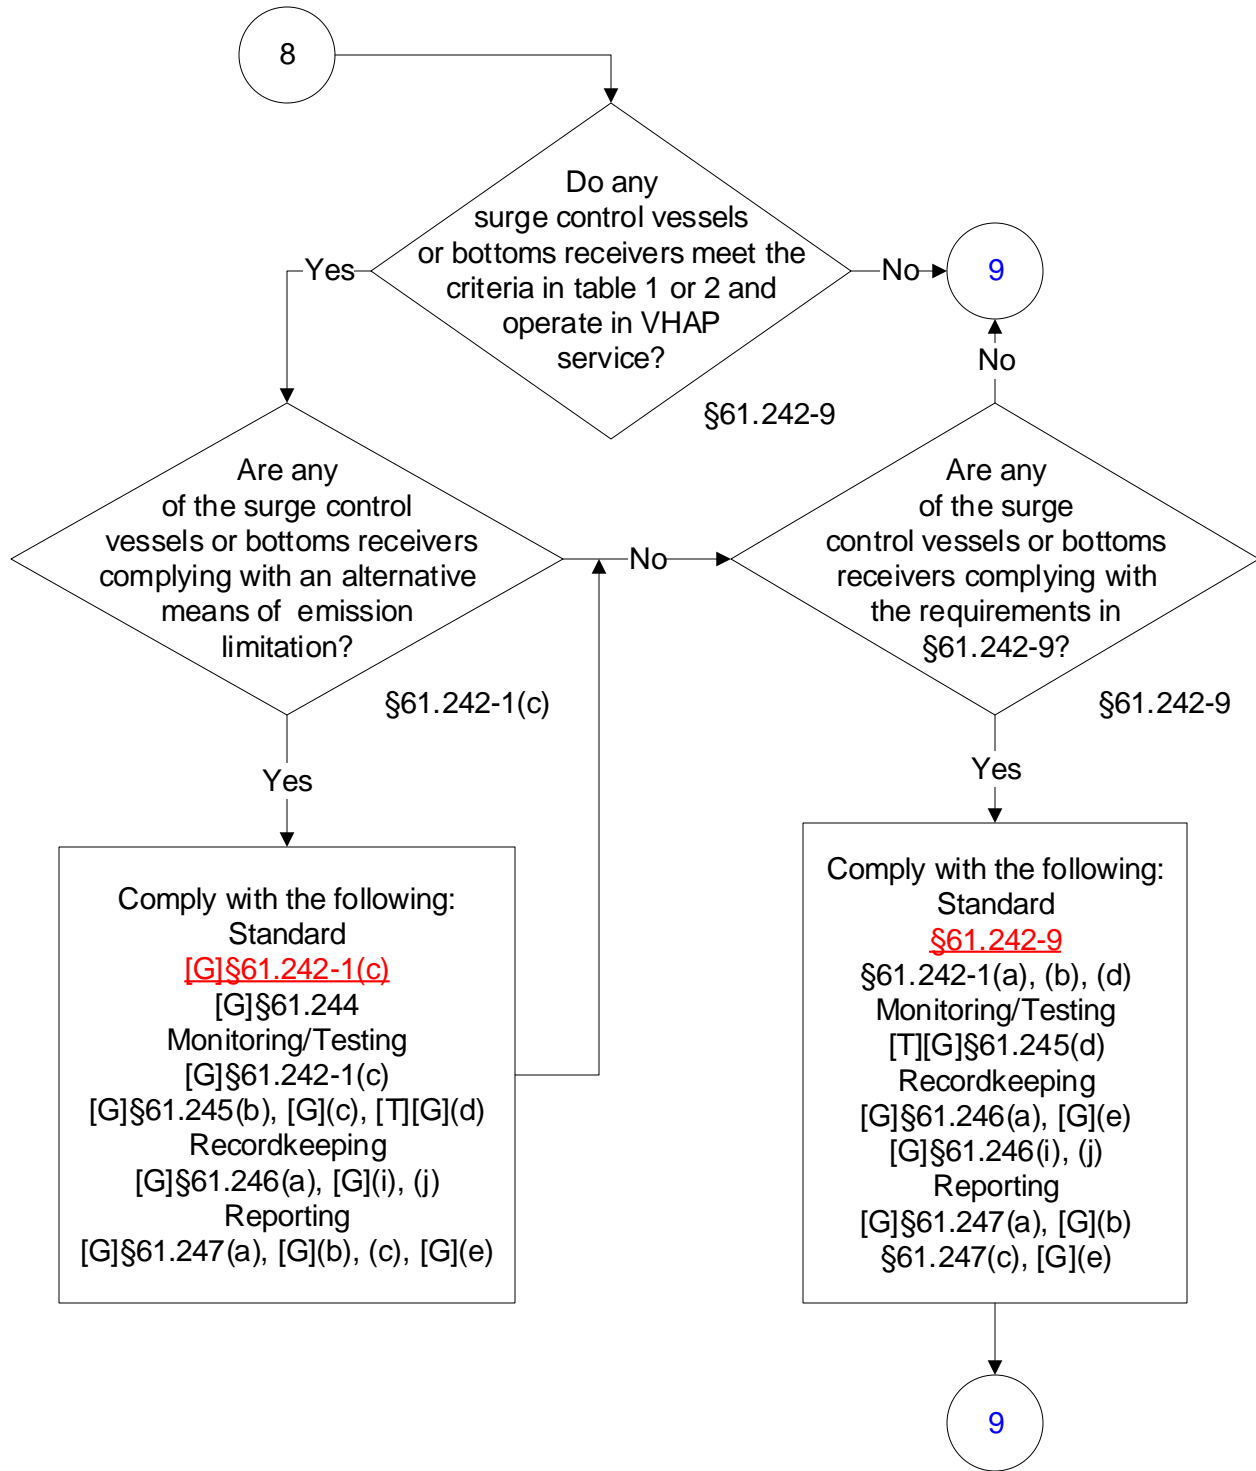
8

Do any surge control vessels or bottoms receivers meet the criteria in table 1 or 2 and operate in VHAP service?

§61.242-9

Yes

No

9

No

Are any of the surge control vessels or bottoms receivers complying with an alternative means of emission limitation?

§61.242-1(c)

No

Are any of the surge control vessels or bottoms receivers complying with the requirements in §61.242-9?

§61.242-9

Yes

Yes

Comply with the following:
Standard
[G]§61.242-1(c)
[G]§61.244
Monitoring/Testing
[G]§61.242-1(c)
[G]§61.245(b), [G](c), [T][G](d)
Recordkeeping
[G]§61.246(a), [G](i), (j)
Reporting
[G]§61.247(a), [G](b), (c), [G](e)

Comply with the following:
Standard
§61.242-9
§61.242-1(a), (b), (d)
Monitoring/Testing
[T][G]§61.245(d)
Recordkeeping
[G]§61.246(a), [G](e)
[G]§61.246(i), (j)
Reporting
[G]§61.247(a), [G](b)
§61.247(c), [G](e)

9